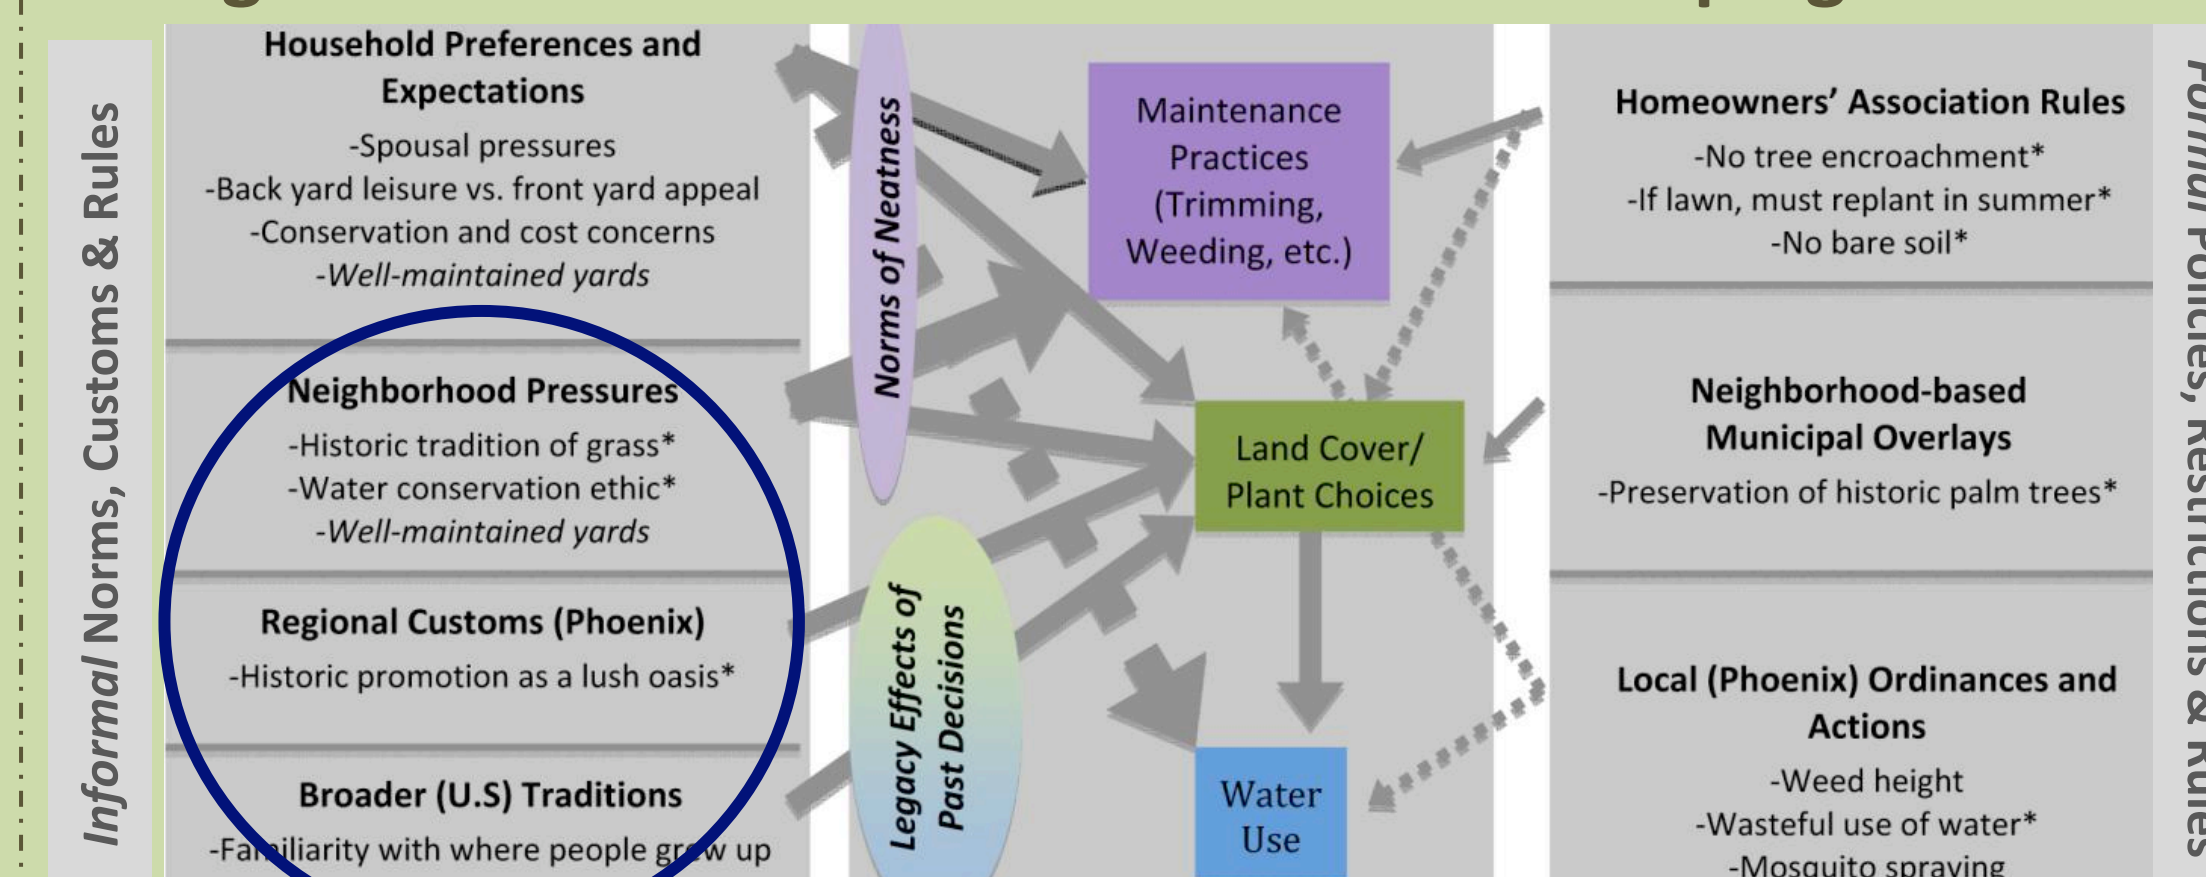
Informal Norms, Customs & Rules

Household Preferences and Expectations
-Spousal pressures
-Back yard leisure vs. front yard appeal
-Conservation and cost concerns
-*Well-maintained yards*

Neighborhood Pressures
-Historic tradition of grass*
-Water conservation ethic*
-*Well-maintained yards*

Regional Customs (Phoenix)
-Historic promotion as a lush oasis*

Broader (U.S) Traditions
-Familiarity with where people grew up

*Norms of Neatness*

*Legacy Effects of Past Decisions*

Maintenance Practices (Trimming, Weeding, etc.)

Land Cover/ Plant Choices

Water Use

Homeowners' Association Rules
-No tree encroachment*
-If lawn, must replant in summer*
-No bare soil*

Neighborhood-based Municipal Overlays
-Preservation of historic palm trees*

Local (Phoenix) Ordinances and Actions
-Weed height
-Wasteful use of water*
-Mosquito spraying

Formal Policies, Restrictions & Rules